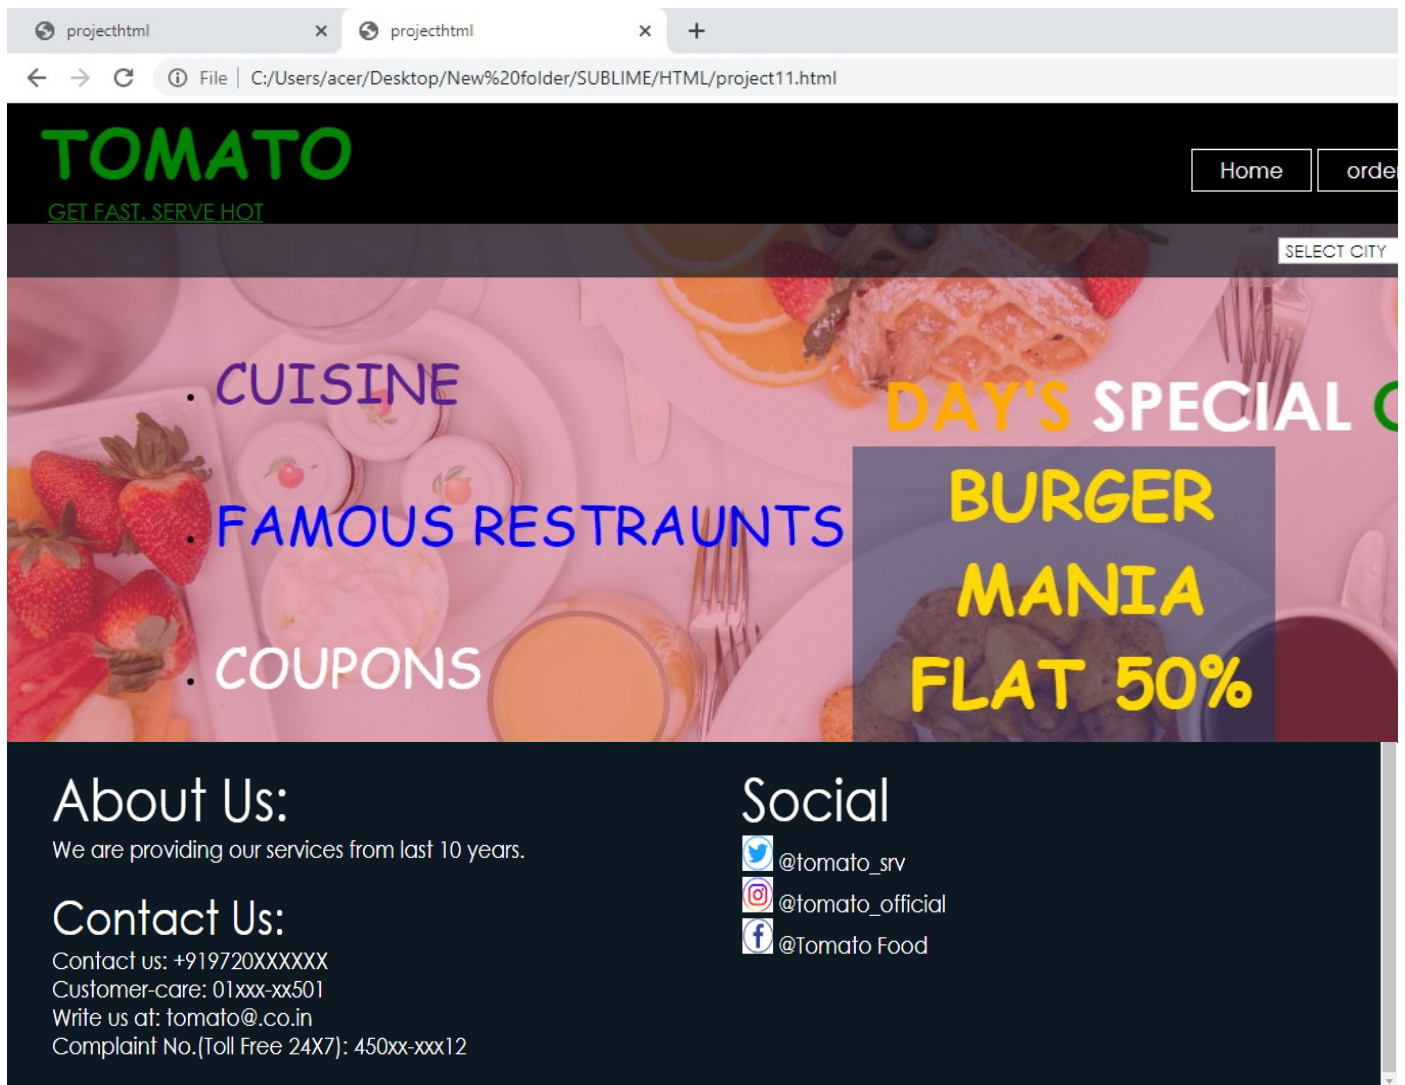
projecthtml ×
projecthtml ×
+

File | C:/Users/acer/Desktop/New%20folder/SUBLIME/HTML/project11.html

TOMATO
GET FAST, SERVE HOT

Home
orde

SELECT CITY

CUISINE

FAMOUS RESTRAUNTS

COUPONS

DAY'S SPECIAL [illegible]

BURGER MANIA FLAT 50%

About Us:
We are providing our services from last 10 years.

Contact Us:
Contact us: +919720XXXXXX
Customer-care: 01xxx-xx501
Write us at: tomato@.co.in
Complaint No.(Toll Free 24X7): 450xx-xxx12

Social
@tomato_srv
@tomato_official
@Tomato Food